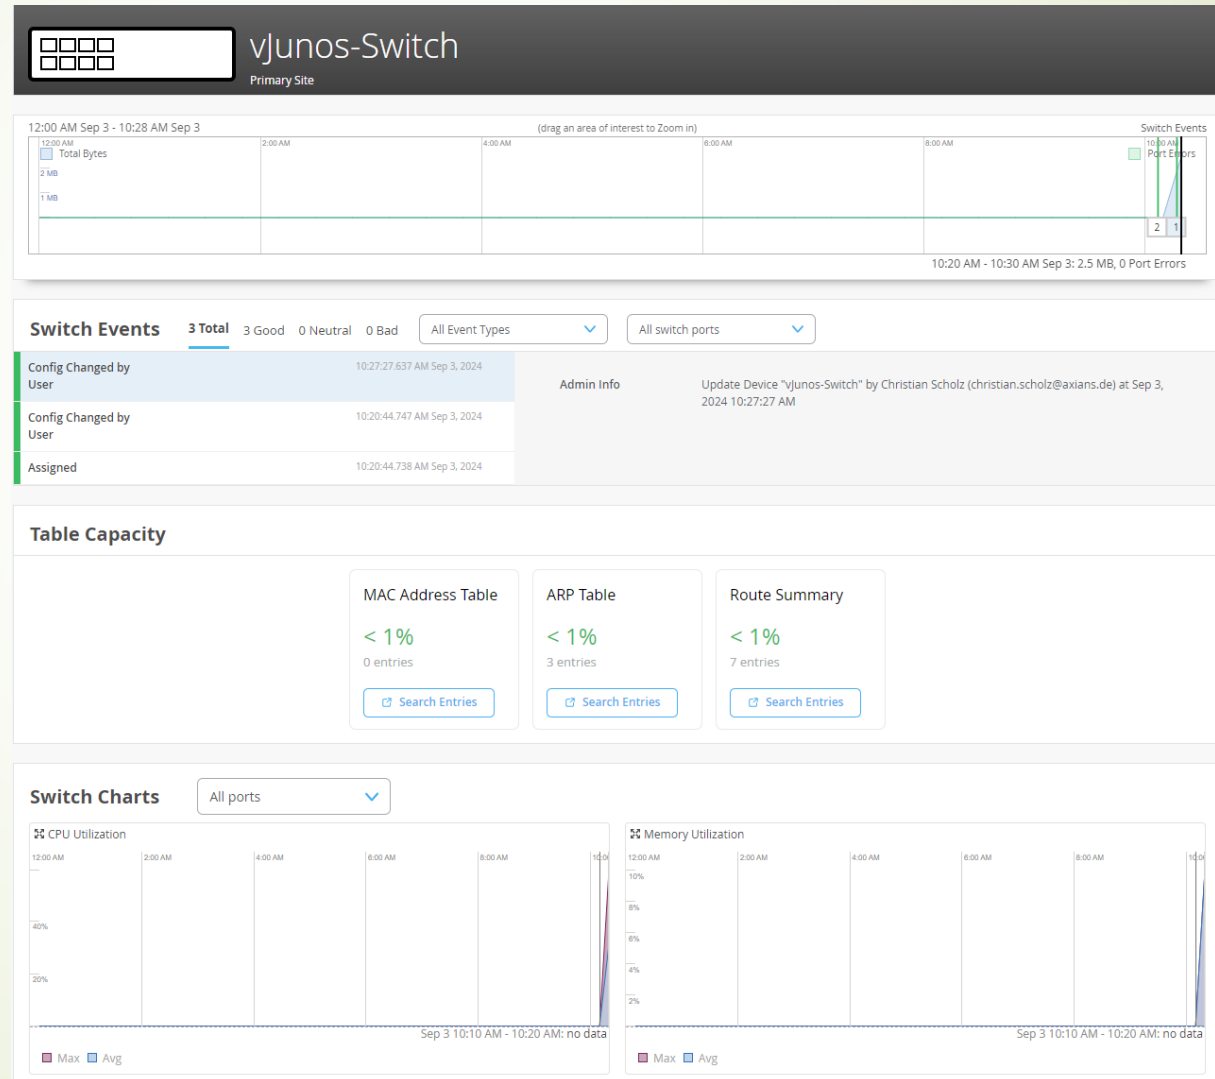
vJunos-Switch
Primary Site

12:00 AM Sep 3 - 10:28 AM Sep 3
(drag an area of interest to Zoom in)
Switch Events
12:00 AM
Total Bytes
2 MB
1 MB
2:00 AM
4:00 AM
6:00 AM
8:00 AM
10:00 AM
Port Errors
2
1
10:20 AM - 10:30 AM Sep 3: 2.5 MB, 0 Port Errors

Switch Events
3 Total 3 Good 0 Neutral 0 Bad
All Event Types
All switch ports

Config Changed by User 10:27:27.637 AM Sep 3, 2024
Config Changed by User 10:20:44.747 AM Sep 3, 2024
Assigned 10:20:44.738 AM Sep 3, 2024

Admin Info
Update Device "vJunos-Switch" by Christian Scholz (christian.scholz@axians.de) at Sep 3, 2024 10:27:27 AM

Table Capacity

MAC Address Table
< 1%
0 entries
Search Entries

ARP Table
< 1%
3 entries
Search Entries

Route Summary
< 1%
7 entries
Search Entries

Switch Charts
All ports

CPU Utilization
12:00 AM
2:00 AM
4:00 AM
6:00 AM
8:00 AM
10:0
40%
20%
Sep 3 10:10 AM - 10:20 AM: no data
Max Avg

Memory Utilization
12:00 AM
2:00 AM
4:00 AM
6:00 AM
8:00 AM
10:0
10%
8%
6%
4%
2%
Sep 3 10:10 AM - 10:20 AM: no data
Max Avg